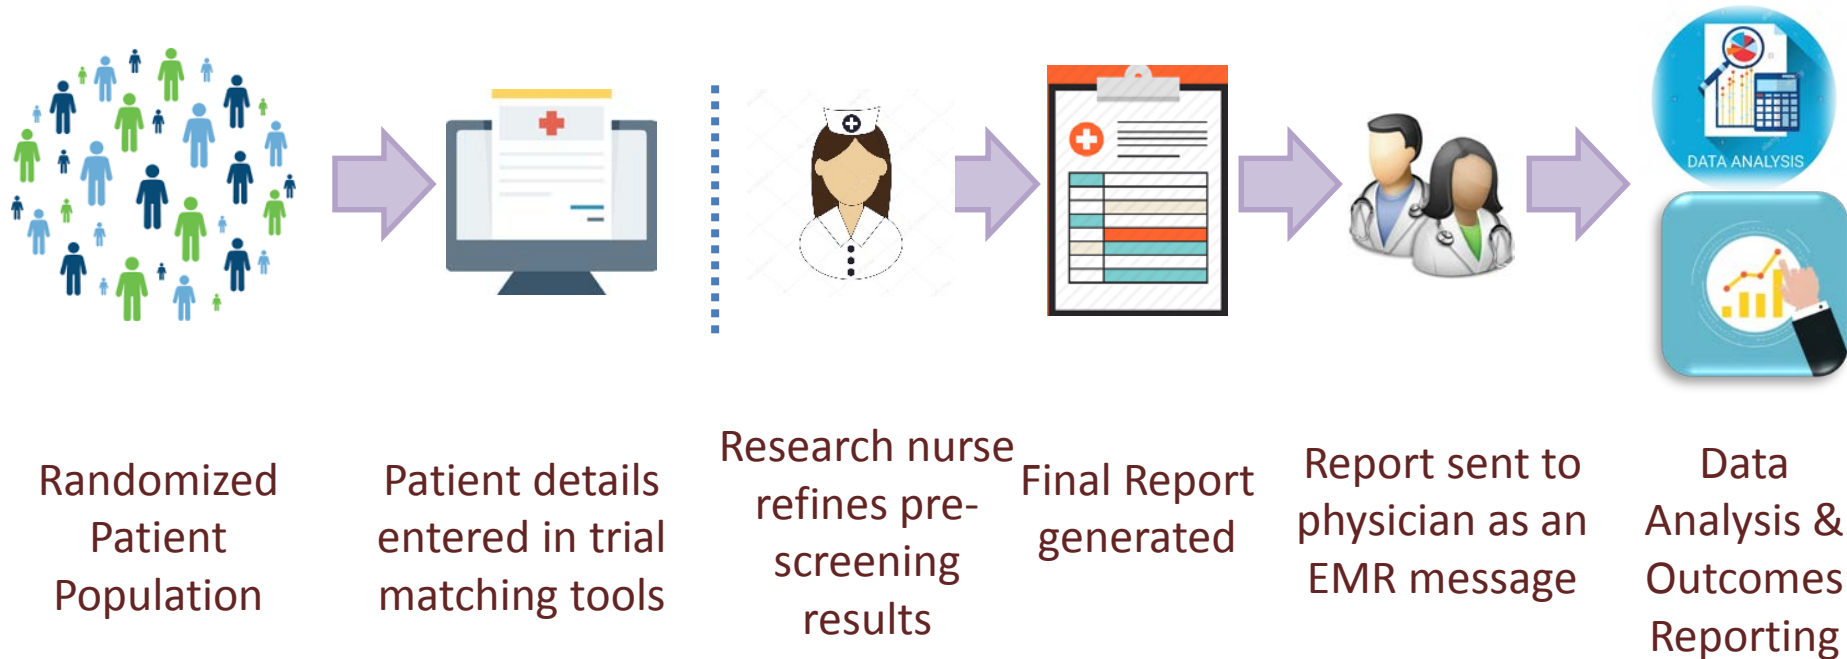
DATA ANALYSIS

Randomized Patient Population

Patient details entered in trial matching tools

Research nurse refines pre-screening results

Final Report generated

Report sent to physician as an EMR message

Data Analysis & Outcomes Reporting